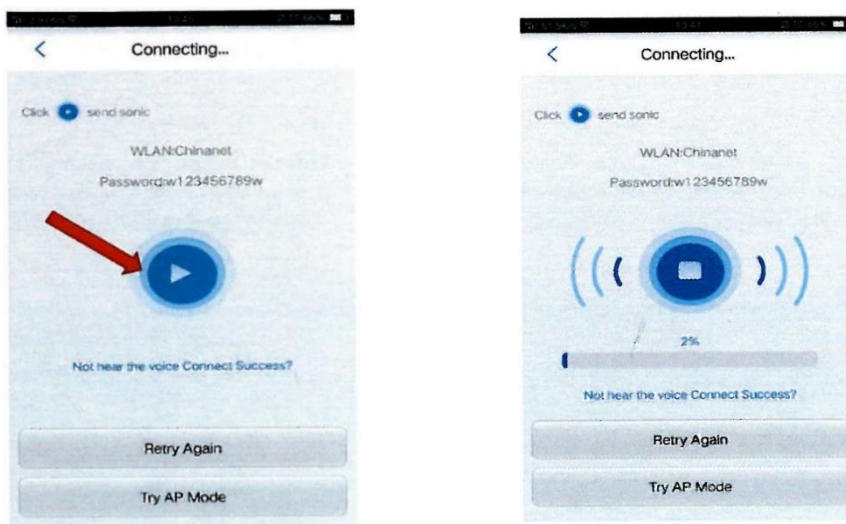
<

Connecting...

Click send sonic

WLAN:Chinanet

Password:w123456789w

Not hear the voice Connect Success?

Retry Again

Try AP Mode

<

Connecting...

Click send sonic

WLAN:Chinanet

Password:w123456789w

2%

Not hear the voice Connect Success?

Retry Again

Try AP Mode